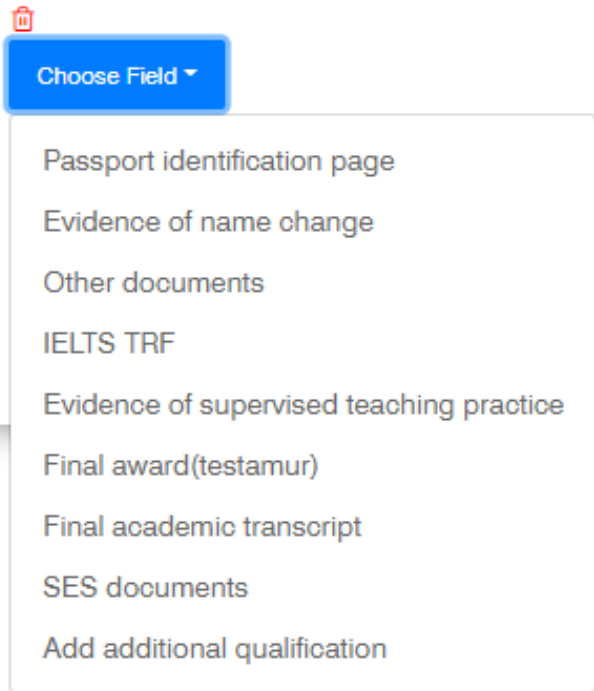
Choose Field

Passport identification page

Evidence of name change

Other documents

IELTS TRF

Evidence of supervised teaching practice

Final award(testamur)

Final academic transcript

SES documents

Add additional qualification